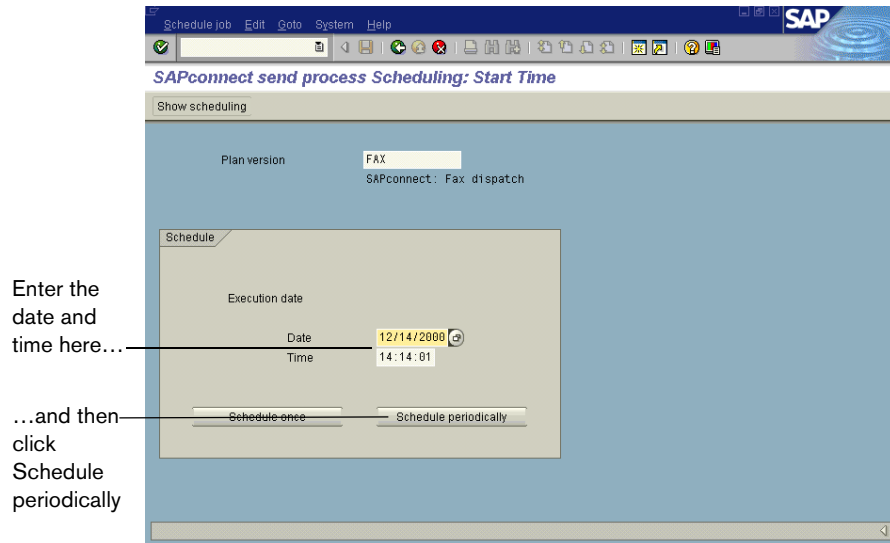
Schedule job Edit Goto System Help

SAP

SAPconnect send process Scheduling: Start Time

Show scheduling

Plan version FAX

SAPconnect: Fax dispatch

Schedule

Execution date

Date 12/14/2000

Time 14:14:01

Schedule once

Schedule periodically

Enter the date and time here…

…and then click Schedule periodically